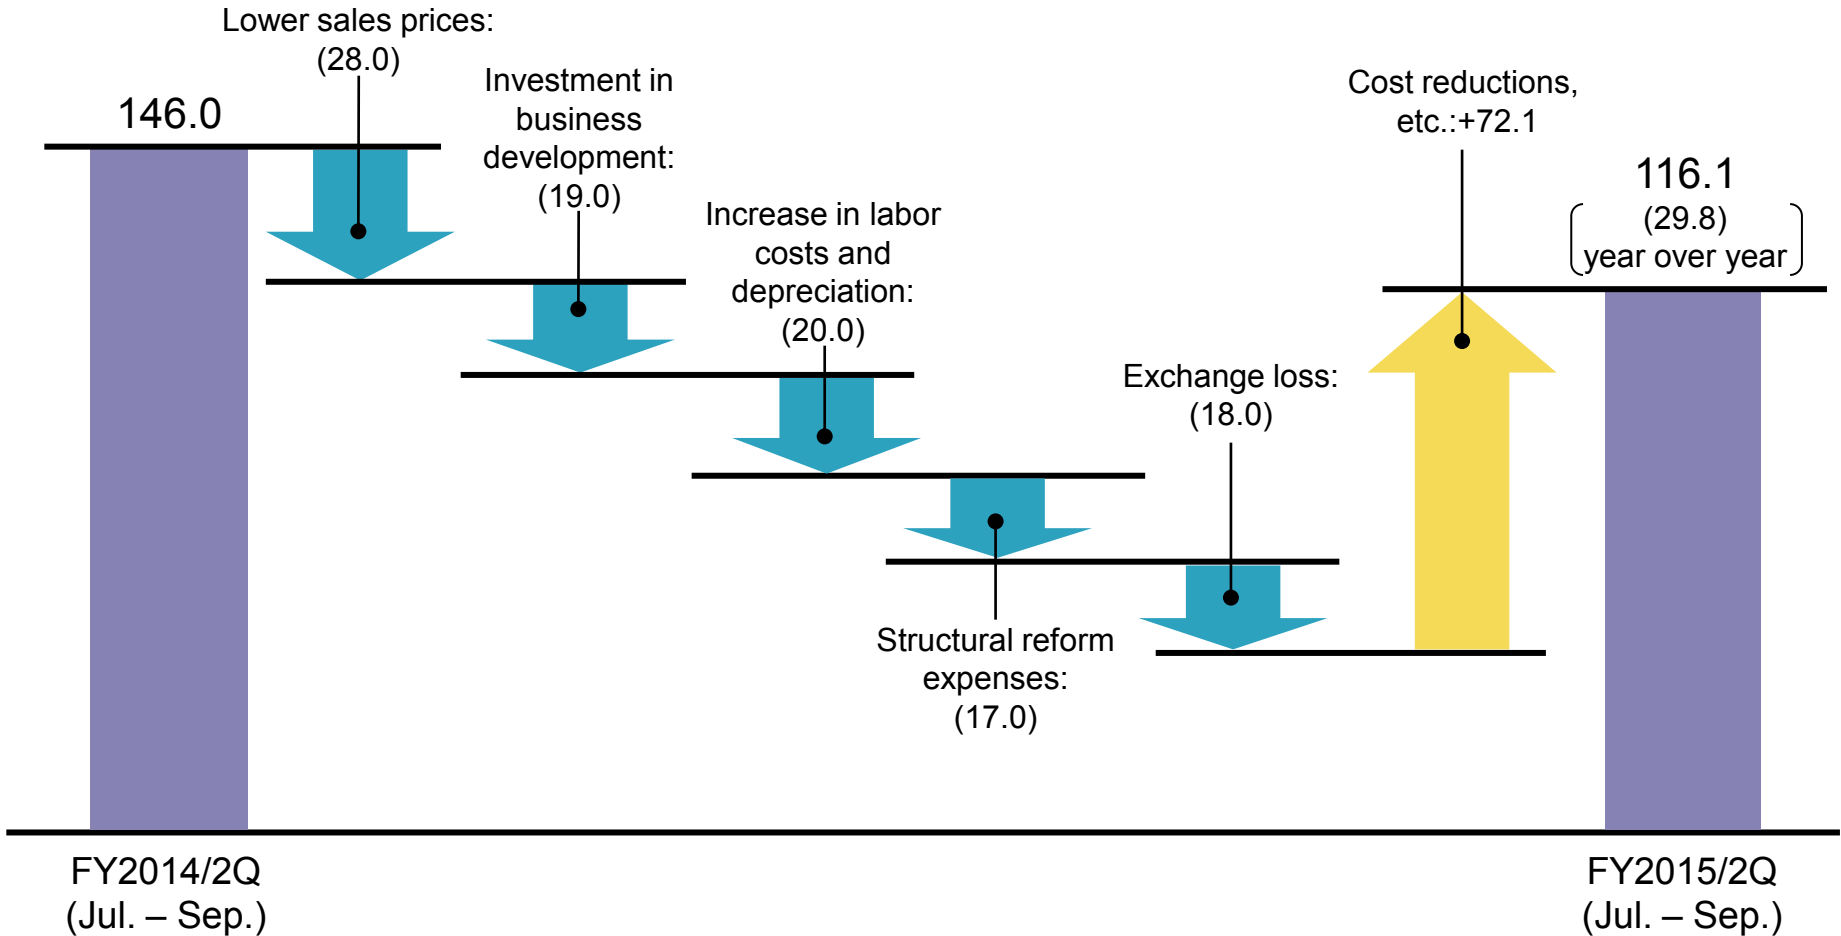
Lower sales prices: (28.0)

146.0

Investment in business development: (19.0)

Increase in labor costs and depreciation: (20.0)

Cost reductions, etc.:+72.1

116.1
(29.8) year over year

Exchange loss: (18.0)

Structural reform expenses: (17.0)

FY2014/2Q
(Jul. – Sep.)

FY2015/2Q
(Jul. – Sep.)